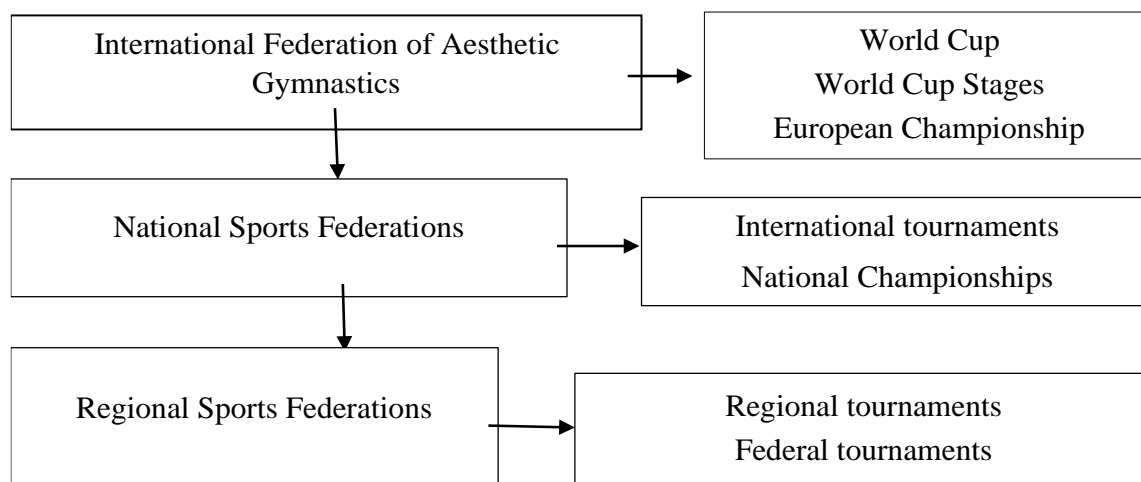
International Federation of Aesthetic Gymnastics

World Cup
World Cup Stages
European Championship

National Sports Federations

International tournaments
National Championships

Regional Sports Federations

Regional tournaments
Federal tournaments